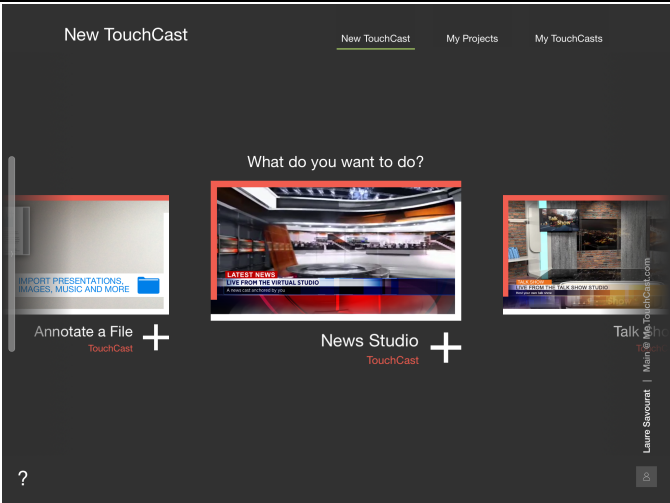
New TouchCast

New TouchCast

My Projects

My TouchCasts

What do you want to do?

IMPORT PRESENTATIONS, IMAGES, MUSIC AND MORE

Annotate a File

TouchCast

LATEST NEWS

LIVE FROM THE VIRTUAL STUDIO

A news cast anchored by you

News Studio

TouchCast

Talk Show

TALK SHOW

LIVE FROM THE TALK SHOW STUDIO

Talk Sho

Laure Savourat | Main @ MyTouchCast.com

?